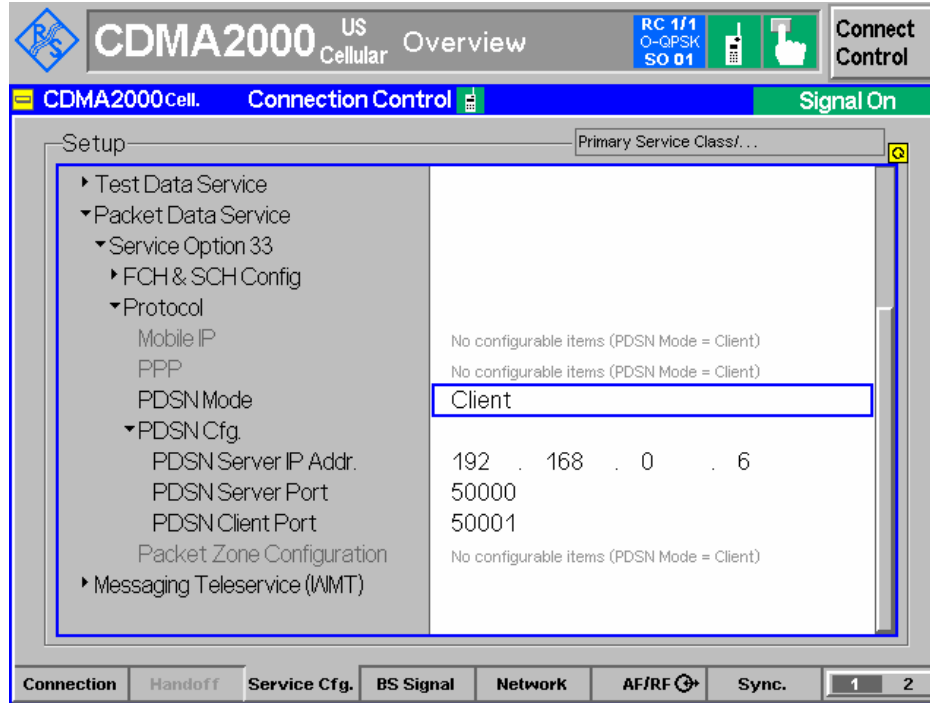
CDMA2000 US Cellular Overview

RC 1/1
O-QPSK
SO 01

Connect Control

CDMA2000 Cell. Connection Control Signal On

Setup

Primary Service Class/...

Test Data Service
Packet Data Service
Service Option 33
FCH & SCH Config
Protocol
Mobile IP No configurable items (PDSN Mode = Client)
PPP No configurable items (PDSN Mode = Client)
PDSN Mode Client
PDSN Cfg.
PDSN Server IP Addr. 192 . 168 . 0 . 6
PDSN Server Port 50000
PDSN Client Port 50001
Packet Zone Configuration No configurable items (PDSN Mode = Client)
Messaging Teleservice (IWMT)

Connection | Handoff | Service Cfg. | BS Signal | Network | AF/RF | Sync. | 1 2